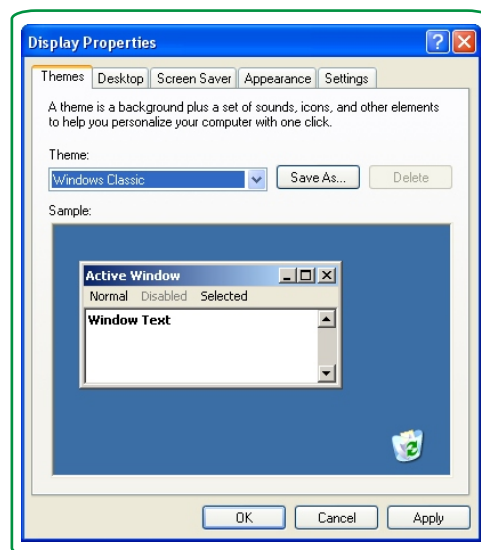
Display Properties

Themes | Desktop | Screen Saver | Appearance | Settings

A theme is a background plus a set of sounds, icons, and other elements to help you personalize your computer with one click.

Theme:

Windows Classic

Save As...

Delete

Sample:

Active Window

Normal Disabled Selected

Window Text

OK

Cancel

Apply